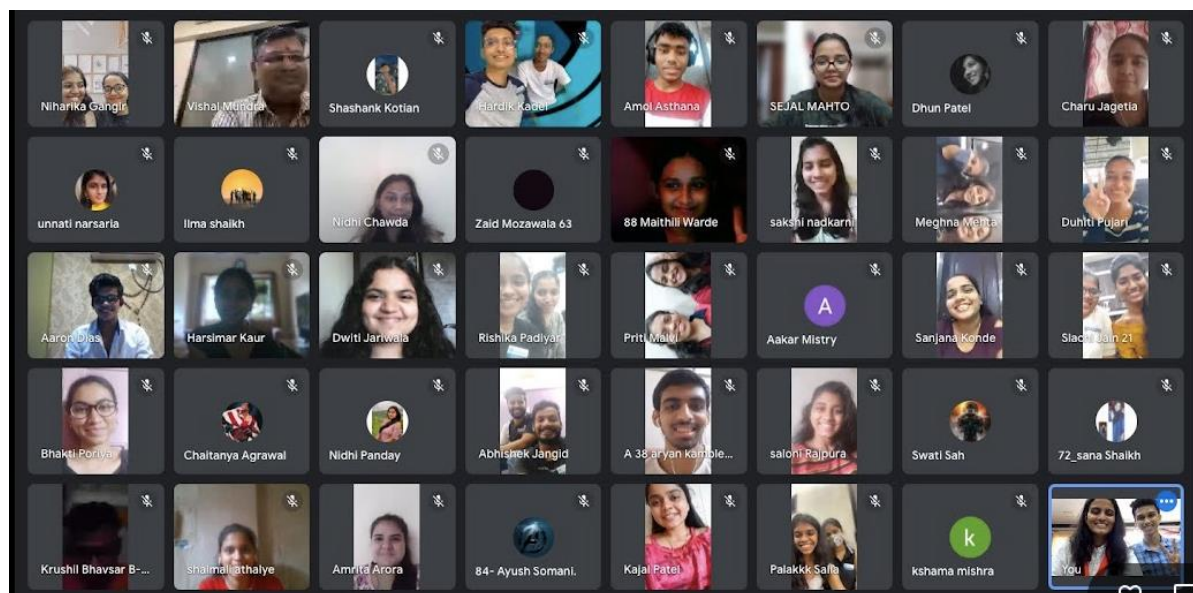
Niharika Gangir
Vishal Mundra
Shashank Kotian
Hardik Kadel
Amol Asthana
SEJAL MAHTO
Dhun Patel
Charu Jagetia

unnati narsaria
Ilma shaikh
Nidhi Chawda
Zaid Mozawala 63
88 Maithili Warde
sakshi nadkarni
Meghna Mehta
Duhiti Pujari

Aaron Dias
Harsimar Kaur
Dwiti Jariwala
Rishika Padiyar
Priti Malvi
A
Aakar Mistry
Sanjana Konde
Slachi Jain 21

Bhakti Poriya
Chaitanya Agrawal
Nidhi Panday
Abhishek Jangid
A 38 aryan kamble...
saloni Rajpura
Swati Sah
72_sana Shaikh

Krushil Bhavsar B-...
shalmali athalye
Amrita Arora
84- Ayush Somani.
Kajal Patel
Palakkk Salla
k
kshama mishra
You